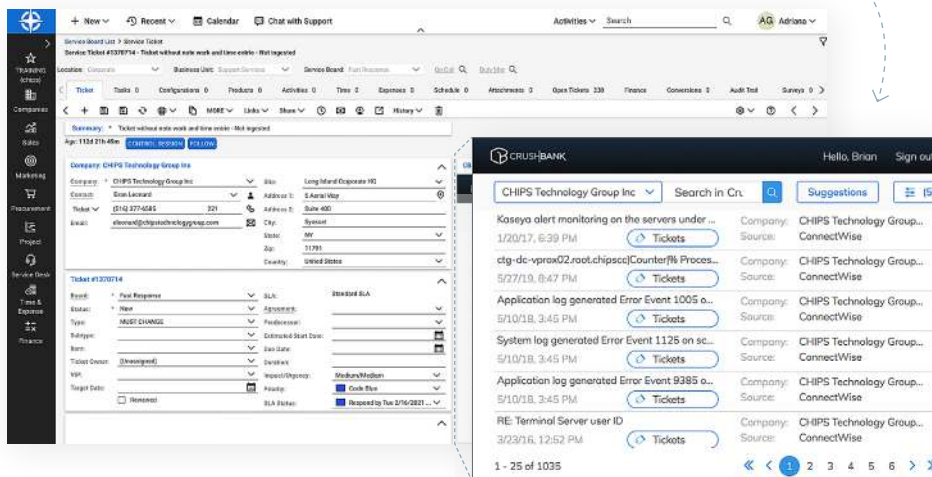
+ New ∨ Recent ∨ Calendar Chat with Support Activities ∨ Search AG Adriana ∨

TRAINING (chrisr)
Companies
Sales
Marketing
Procurement
Project
Service Desk
Time & Expense
Finance

Service Board List > Service Ticket
Service Ticket #1370714 - Ticket without note work and time entries - Not ingested

Location: Corporate Business Unit: Support Services Service Board: Fast Response Go Call Duty Mgr

Ticket Tasks 0 Configurations 0 Products 0 Activities 0 Time 0 Expenses 0 Schedule 0 Attachments 0 Open Tickets 239 Finance Conversions 0 Audit Trail Surveys 0

MORE ∨ Links ∨ Share ∨ History ∨

Summary: * Ticket without note work and time entries - Not ingested
Age: 112d 21h 45m CONTROL SESSION FOLLOW

Company: CHIPS Technology Group Inc
Company: * CHIPS Technology Group Inc
Contact: Evan Leonard
Ticket ∨ (516) 377-6585 321
Email: eleonard@chipstechnologygroup.com
Site: Long Island Corporate HQ
Address 1: 5 Aerial Way
Address 2: Suite 400
City: Syosset
State: NY
Zip: 11791
Country: United States

Ticket #1370714
Board: * Fast Response
Status: * New
Type: MUST CHANGE
Subtype:
Item:
Ticket Owner: (Unassigned)
WIP:
Target Date:
Reviewed
SLA: Standard SLA
Agreement:
Predecessor:
Estimated Start Date:
Due Date:
Duration:
Impact/Urgency: Medium/Medium
Priority: Code Blue
SLA Status: Respond by Tue 2/16/2021 ...

CRUSHBANK Hello, Brian Sign out
CHIPS Technology Group Inc ∨ Search in Cr. Suggestions

Kaseya alert monitoring on the servers under ... Company: CHIPS Technology Group...
1/20/17, 6:39 PM Tickets Source: ConnectWise
ctg-dc-vprox02.root.chipscc|Counter|% Proces... Company: CHIPS Technology Group...
5/27/19, 8:47 PM Tickets Source: ConnectWise
Application log generated Error Event 1005 o... Company: CHIPS Technology Group...
5/10/18, 3:45 PM Tickets Source: ConnectWise
System log generated Error Event 1125 on sc... Company: CHIPS Technology Group...
5/10/18, 3:45 PM Tickets Source: ConnectWise
Application log generated Error Event 9385 o... Company: CHIPS Technology Group...
5/10/18, 3:45 PM Tickets Source: ConnectWise
RE: Terminal Server user ID Company: CHIPS Technology Group...
3/23/16, 12:52 PM Tickets Source: ConnectWise

1 - 25 of 1035 « ‹ 1 2 3 4 5 6 › »